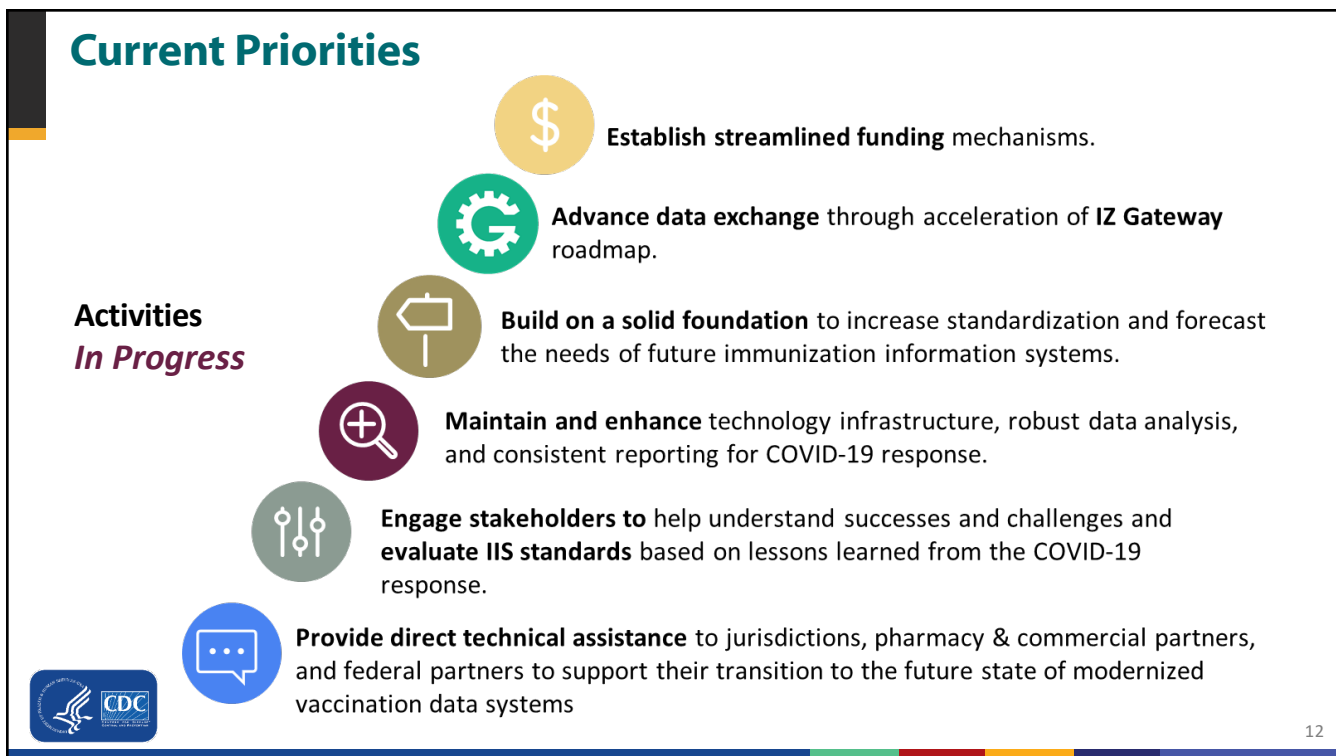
Current Priorities

$ Establish streamlined funding mechanisms.

Advance data exchange through acceleration of IZ Gateway roadmap.

Activities
In Progress

Build on a solid foundation to increase standardization and forecast the needs of future immunization information systems.

Maintain and enhance technology infrastructure, robust data analysis, and consistent reporting for COVID-19 response.

Engage stakeholders to help understand successes and challenges and evaluate IIS standards based on lessons learned from the COVID-19 response.

Provide direct technical assistance to jurisdictions, pharmacy & commercial partners, and federal partners to support their transition to the future state of modernized vaccination data systems

CDC

12